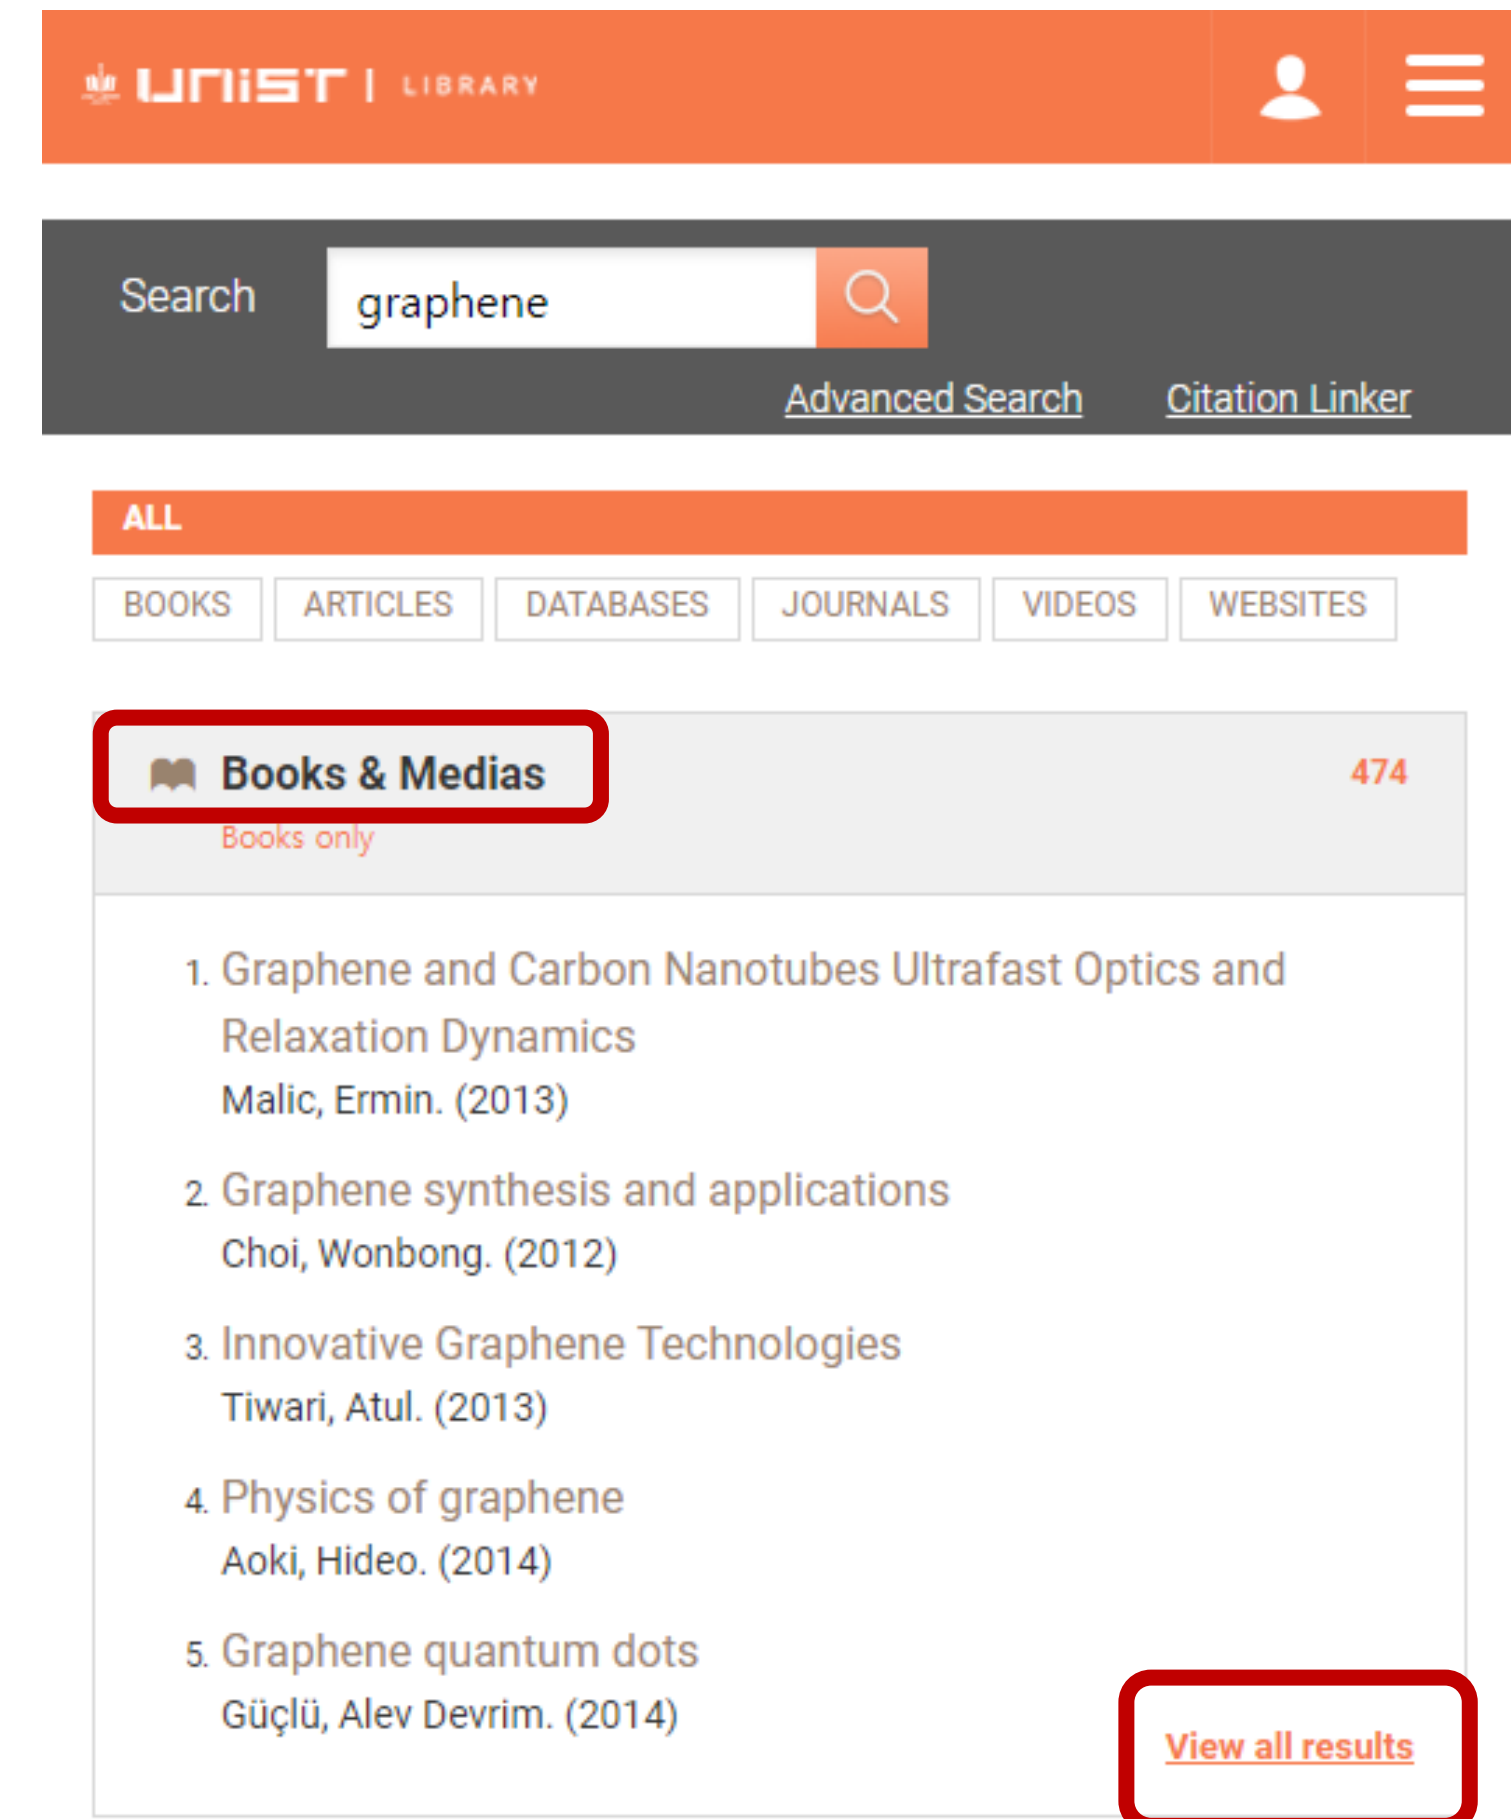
UNIST | LIBRARY

Search graphene

Advanced Search Citation Linker

ALL

BOOKS ARTICLES DATABASES JOURNALS VIDEOS WEBSITES

Books & Medias 474

Books only

1. Graphene and Carbon Nanotubes Ultrafast Optics and Relaxation Dynamics
Malic, Ermin. (2013)

2. Graphene synthesis and applications
Choi, Wonbong. (2012)

3. Innovative Graphene Technologies
Tiwari, Atul. (2013)

4. Physics of graphene
Aoki, Hideo. (2014)

5. Graphene quantum dots
Güçlü, Alev Devrim. (2014)

View all results